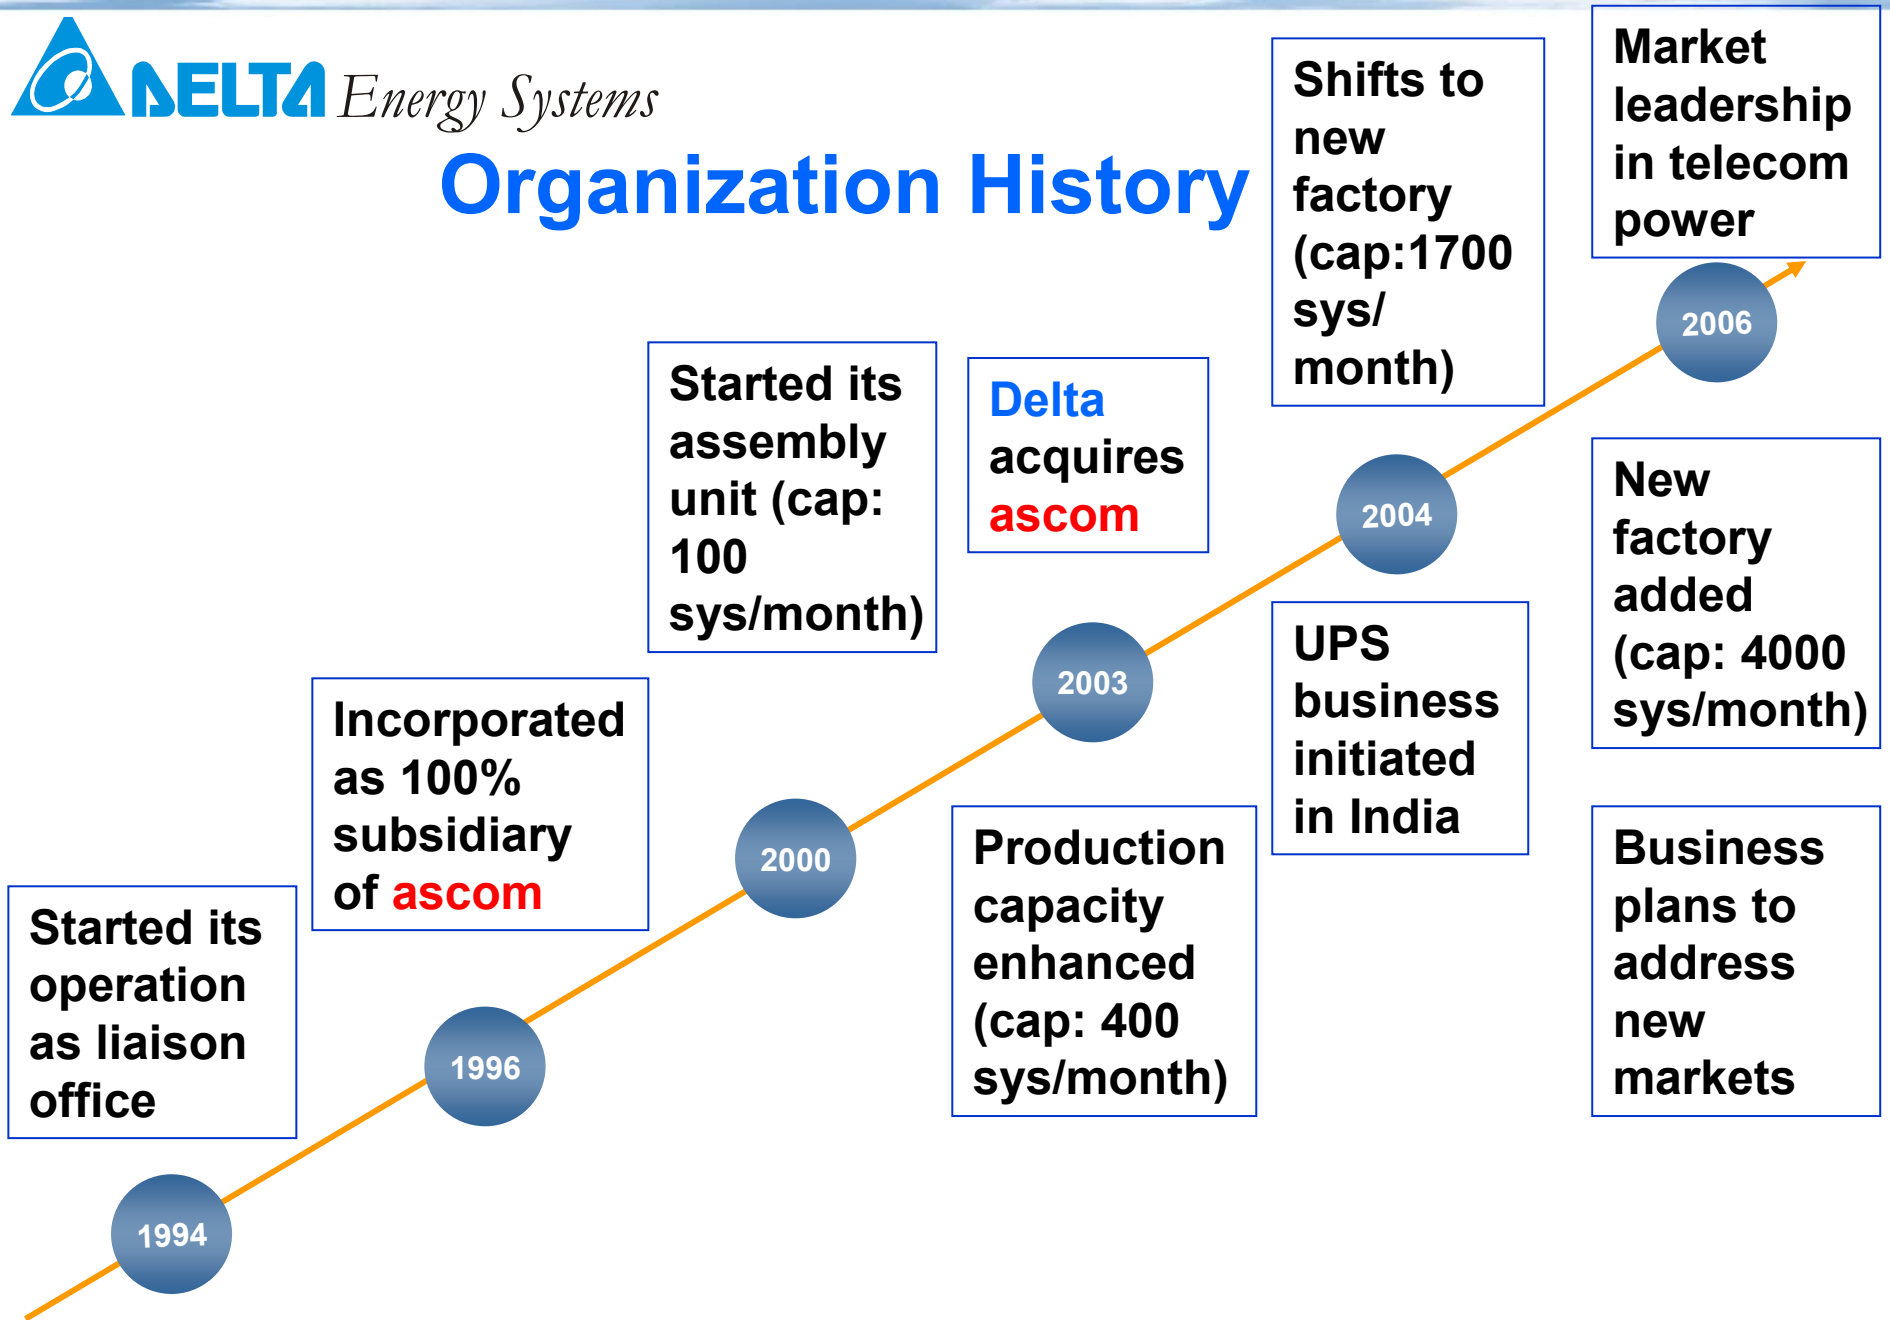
DELTA Energy Systems

Organization History

Started its operation as liaison office

1994

Incorporated as 100% subsidiary of ascom

1996

2000

Started its assembly unit (cap: 100 sys/month)

2003

Delta acquires ascom

Production capacity enhanced (cap: 400 sys/month)

2004

Shifts to new factory (cap:1700 sys/ month)

UPS business initiated in India

2006

Market leadership in telecom power

New factory added (cap: 4000 sys/month)

Business plans to address new markets